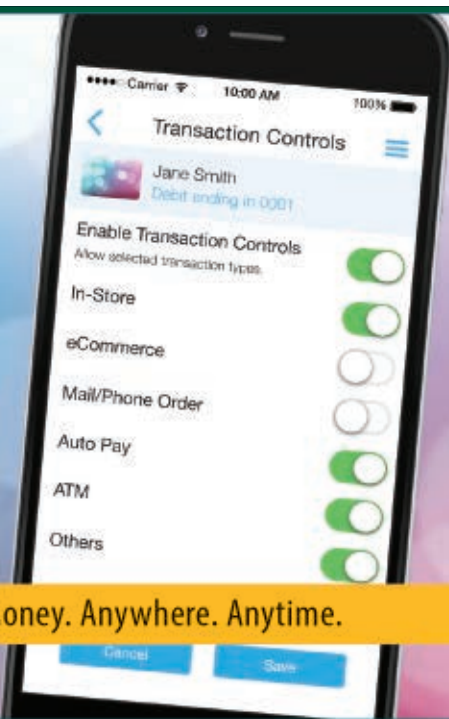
•••• Carrier 10:00 AM 100%

Transaction Controls

Jane Smith
Debit ending in 0001

Enable Transaction Controls
Allow selected transaction types

In-Store

eCommerce

Mail/Phone Order

Auto Pay

ATM

Others

oney. Anywhere. Anytime.

Cancel

Save